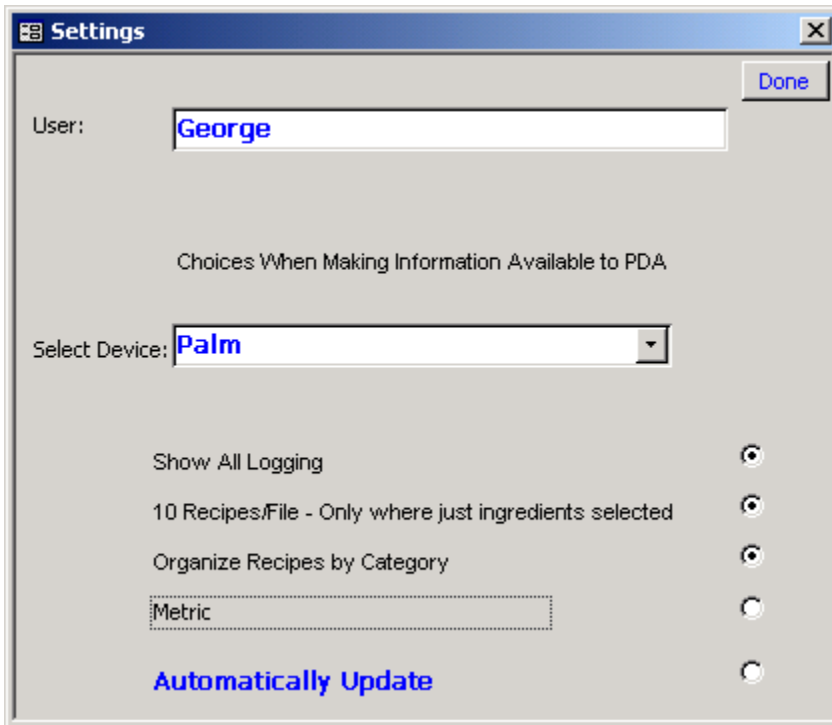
Settings

Done

User: George

Choices When Making Information Available to PDA

Select Device: Palm

Show All Logging

10 Recipes/File - Only where just ingredients selected

Organize Recipes by Category

Metric

Automatically Update